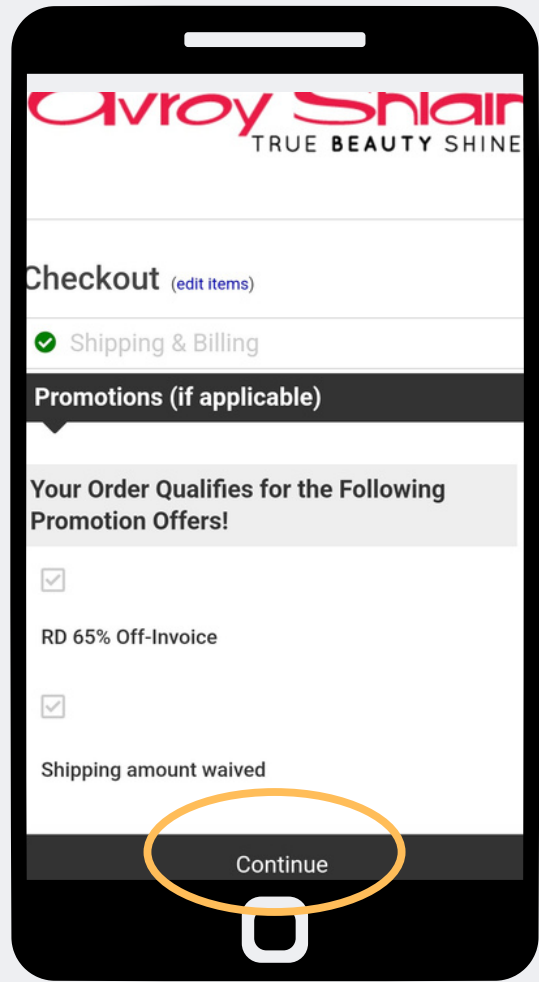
Avroy Shlain
TRUE BEAUTY SHINE

Checkout (edit items)

Shipping & Billing

Promotions (if applicable)

Your Order Qualifies for the Following Promotion Offers!

RD 65% Off-Invoice

Shipping amount waived

Continue